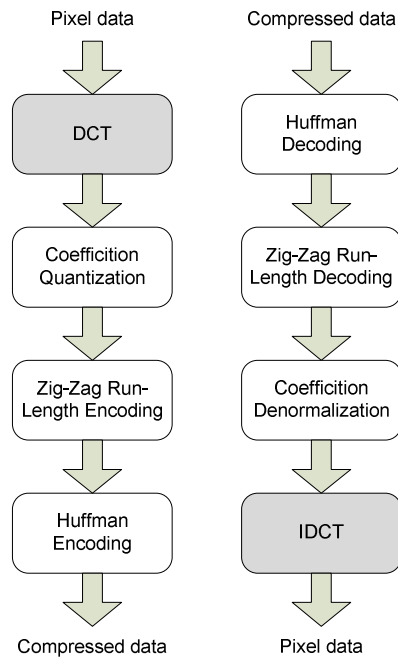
Pixel data

DCT

Coefficition Quantization

Zig-Zag Run-Length Encoding

Huffman Encoding

Compressed data

Compressed data

Huffman Decoding

Zig-Zag Run-Length Decoding

Coefficition Denormalization

IDCT

Pixel data